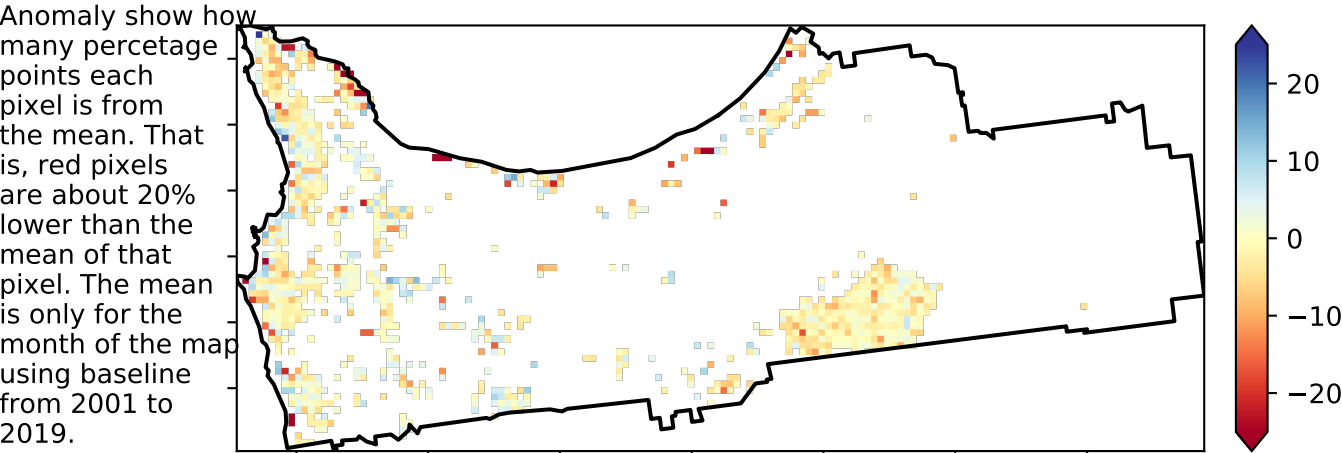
Anomaly show how many percetage points each pixel is from the mean. That is, red pixels are about 20% lower than the mean of that pixel. The mean is only for the month of the map using baseline from 2001 to 2019.

20
10
0
−10
−20